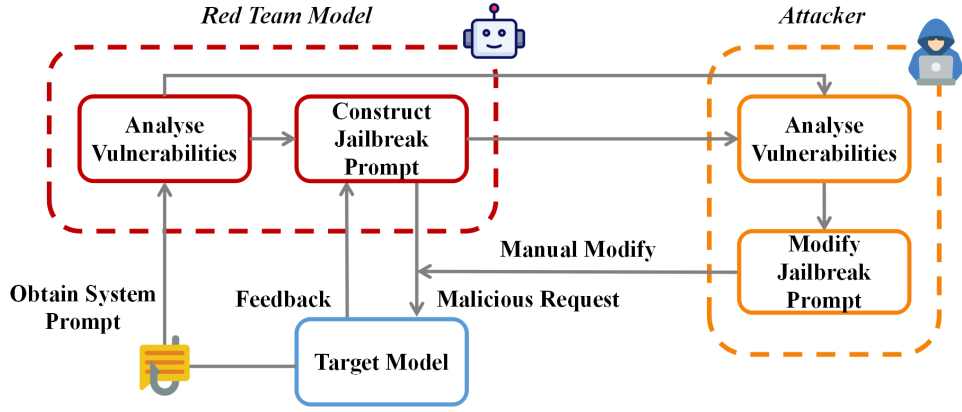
Red Team Model

Attacker

Analyse Vulnerabilities

Construct Jailbreak Prompt

Analyse Vulnerabilities

Modify Jailbreak Prompt

Manual Modify

Obtain System Prompt

Feedback

Malicious Request

Target Model